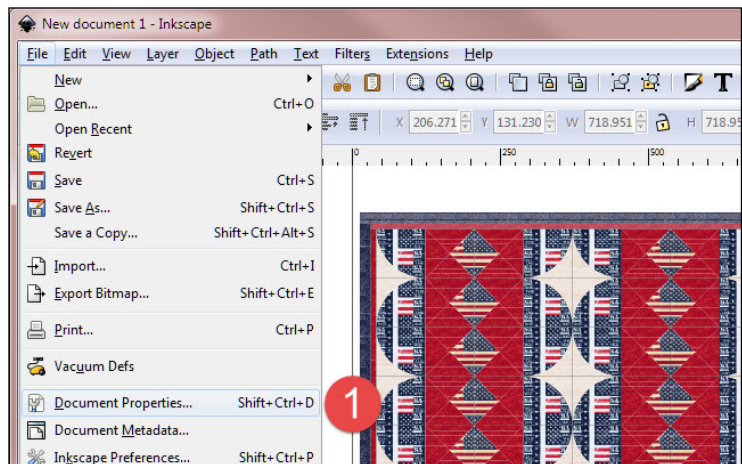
New document 1 - Inkscape

File Edit View Layer Object Path Text Filters Extensions Help

New
Open... Ctrl+O
Open Recent
Revert
Save Ctrl+S
Save As... Shift+Ctrl+S
Save a Copy... Shift+Ctrl+Alt+S
Import... Ctrl+I
Export Bitmap... Shift+Ctrl+E
Print... Ctrl+P
Vacuum Defs
Document Properties... Shift+Ctrl+D
Document Metadata...
Inkscape Preferences... Shift+Ctrl+P

X 206.271 Y 131.230 W 718.951 H 718.95

0 250 500

1